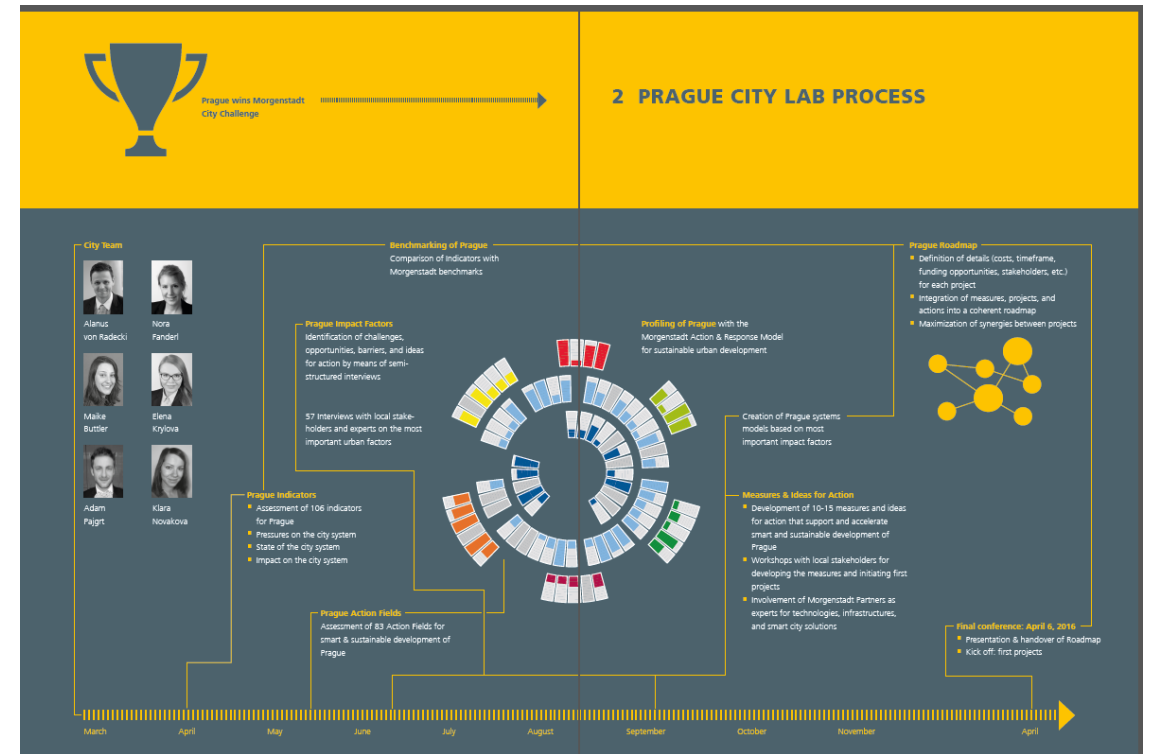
Prague wins Morgenstadt City Challenge

2 PRAGUE CITY LAB PROCESS

City Team

Alanus von Radecki

Nora Fanderl

Maike Buttler

Elena Krylova

Adam Pajgrt

Klara Novakova

Benchmarking of Prague
Comparison of Indicators with Morgenstadt benchmarks

Prague Impact Factors
Identification of challenges, opportunities, barriers, and ideas for action by means of semi-structured interviews

57 Interviews with local stakeholders and experts on the most important urban factors

Profiling of Prague with the Morgenstadt Action & Response Model for sustainable urban development

Prague Roadmap
- Definition of details (costs, timeframe, funding opportunities, stakeholders, etc.) for each project
- Integration of measures, projects, and actions into a coherent roadmap
- Maximization of synergies between projects

Creation of Prague systems models based on most important impact factors

Prague Indicators
- Assessment of 106 indicators for Prague
- Pressures on the city system
- State of the city system
- Impact on the city system

Measures & Ideas for Action
- Development of 10-15 measures and ideas for action that support and accelerate smart and sustainable development of Prague
- Workshops with local stakeholders for developing the measures and initiating first projects
- Involvement of Morgenstadt Partners as experts for technologies, infrastructures, and smart city solutions

Prague Action Fields
Assessment of 83 Action Fields for smart & sustainable development of Prague

Final conference: April 6, 2016
- Presentation & handover of Roadmap
- Kick off: first projects

March April May June July August September October November April